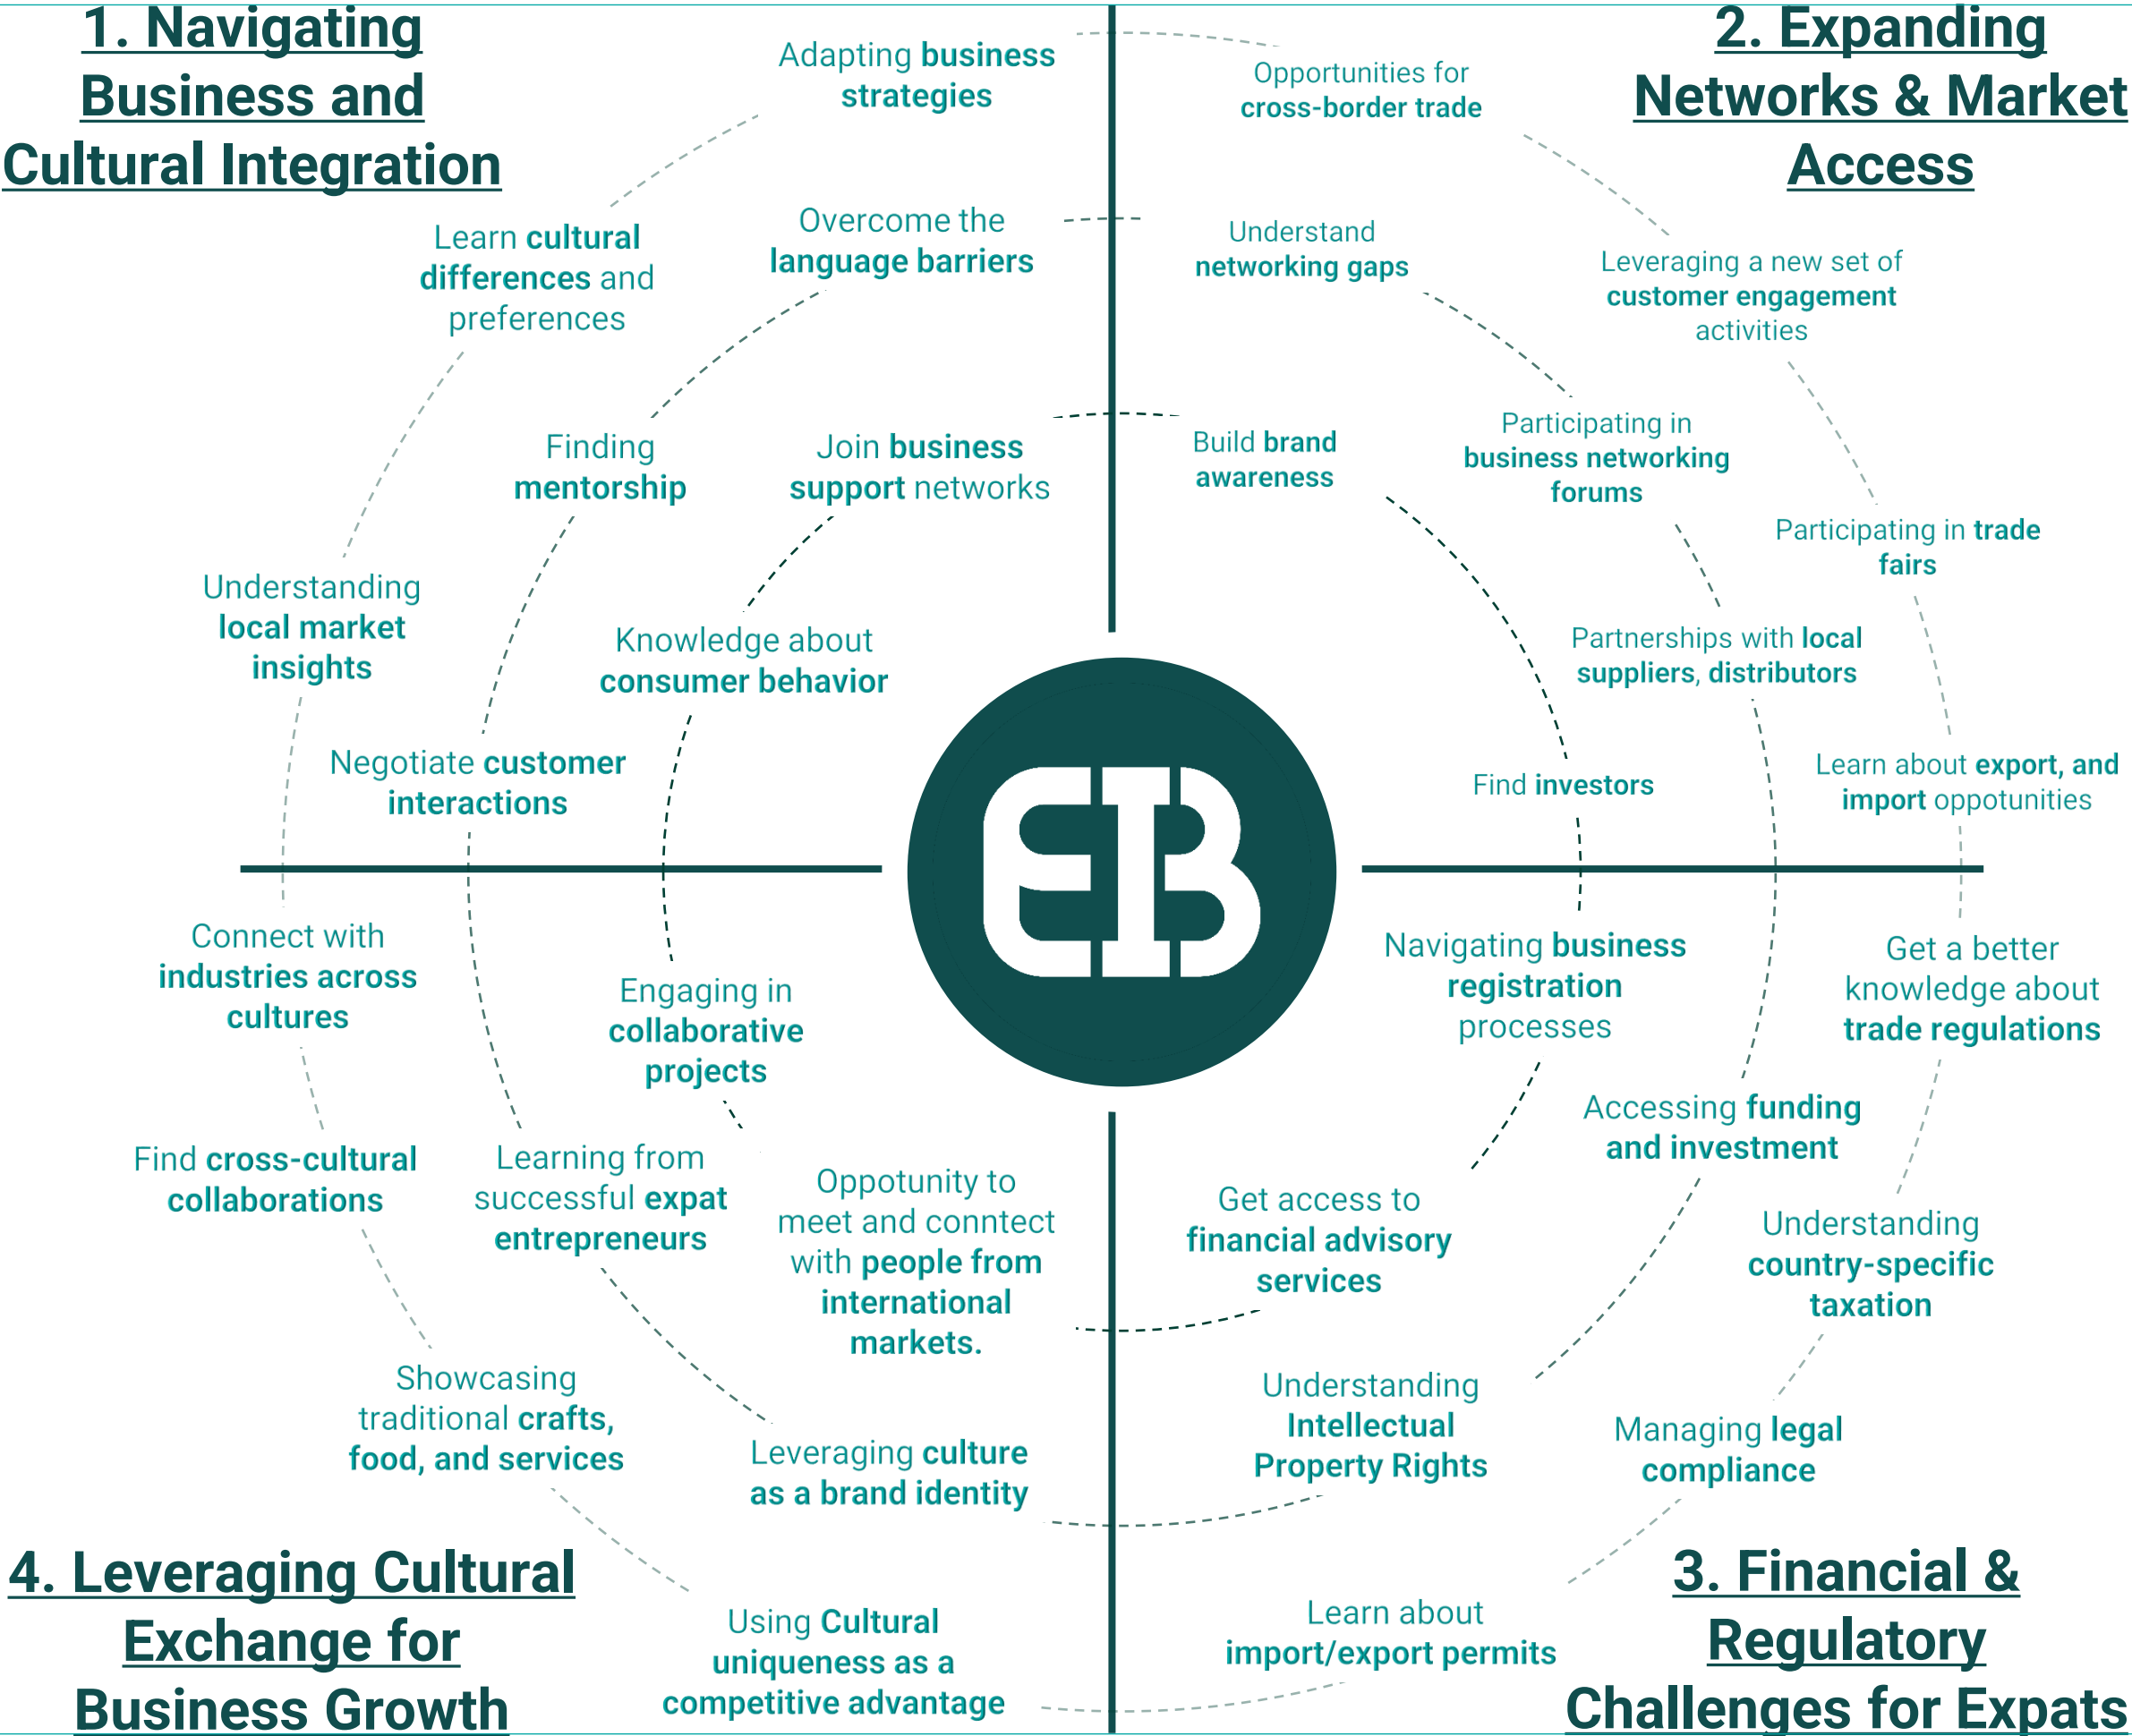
1. Navigating Business and Cultural Integration

Adapting business strategies

Overcome the language barriers

Learn cultural differences and preferences

Finding mentorship

Join business support networks

Understanding local market insights

Knowledge about consumer behavior

Negotiate customer interactions

2. Expanding Networks & Market Access

Opportunities for cross-border trade

Understand networking gaps

Leveraging a new set of customer engagement activities

Build brand awareness

Participating in business networking forums

Participating in trade fairs

Partnerships with local suppliers, distributors

Find investors

Learn about export, and import oppotunities

EB

Connect with industries across cultures

Engaging in collaborative projects

Find cross-cultural collaborations

Learning from successful expat entrepreneurs

Oppotunity to meet and conntect with people from international markets.

Showcasing traditional crafts, food, and services

Leveraging culture as a brand identity

Using Cultural uniqueness as a competitive advantage

4. Leveraging Cultural Exchange for Business Growth

Navigating business registration processes

Get a better knowledge about trade regulations

Accessing funding and investment

Get access to financial advisory services

Understanding country-specific taxation

Understanding Intellectual Property Rights

Managing legal compliance

Learn about import/export permits

3. Financial & Regulatory Challenges for Expats